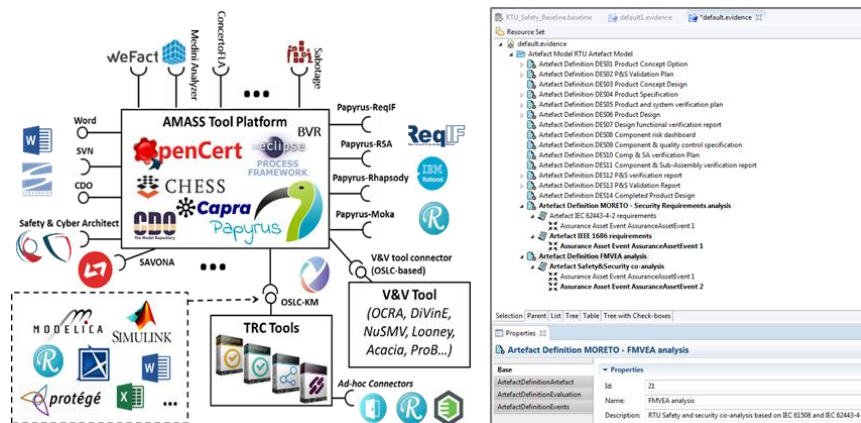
weFact
Medini Analyzer
ConcertoFLA
Sabotage
•••
AMASS Tool Platform
BVR
Papyrus-ReqIF
Word
OpenCert
eclipse PROCESS FRAMEWORK
Papyrus-RSA
ReqIF
SVN
CHESS
Papyrus-Rhapsody
IBM Rational
CDO
CDO The Model Repository
Capra
Papyrus
Papyrus-Moka
Safety & Cyber Architect
SAVONA
•••
V&V tool connector (OSLC-based)
OSLC-KM
V&V Tool
(OCRA, DiVinE, NuSMV, Looney, Acacia, ProB...)
MODELICA
SIMULINK
TRC Tools
protégé
...
Ad-hoc Connectors

RTU_Safety_Baseline.baseline
default1.evidence
*default.evidence
Resource Set
default.evidence
Artefact Model RTU Artefact Model
Artefact Definition DES01 Product Concept Option
Artefact Definition DES02 P&S Validation Plan
Artefact Definition DES03 Product Concept Design
Artefact Definition DES04 Product Specification
Artefact Definition DES05 Product and system verification plan
Artefact Definition DES06 Product Design
Artefact Definition DES07 Design functional verification report
Artefact Definition DES08 Component risk dashboard
Artefact Definition DES09 Component & quality control specification
Artefact Definition DES10 Comp & SA verification Plan
Artefact Definition DES11 Component & Sub-Assembly verification report
Artefact Definition DES12 P&S verification report
Artefact Definition DES13 P&S Validation Report
Artefact Definition DES14 Completed Product Design
Artefact Definition MORETO - Security Requirements analysis
Artefact IEC 62443-4-2 requirements
Assurance Asset Event AssuranceAssetEvent 1
Artefact IEEE 1686 requirements
Assurance Asset Event AssuranceAssetEvent 1
Artefact Definition FMVEA analysis
Artefact Safety&Security co-analysis
Assurance Asset Event AssuranceAssetEvent 1
Assurance Asset Event AssuranceAssetEvent 2
Selection Parent List Tree Table Tree with Check-boxes
Properties
Artefact Definition MORETO - FMVEA analysis
Base
ArtefactDefinitionArtefact
ArtefactDefinitionEvaluation
ArtefactDefinitionEvents
Properties
Id: 21
Name: FMVEA analysis
Description: RTU Safety and security co-analysis based on IEC 61508 and IEC 62443-4